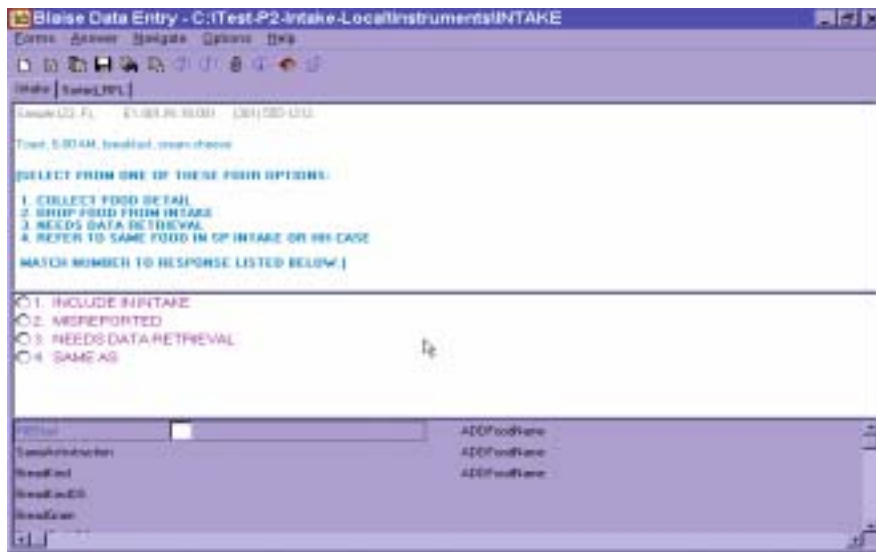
Blaise Data Entry - C:\Test-P2-Intake-Local\Instruments\INTAKE

Forms Answer Navigate Options Help

Intake | Select_RPL

Sample ID: FL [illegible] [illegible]

Toast, 5:00 AM, breakfast, cream cheese

[SELECT FROM ONE OF THESE FOUR OPTIONS:

1. COLLECT FOOD DETAIL
2. DROP FOOD FROM INTAKE
3. NEEDS DATA RETRIEVAL
4. REFER TO SAME FOOD IN SP INTAKE OR HH CASE

MATCH NUMBER TO RESPONSE LISTED BELOW.]

1. INCLUDE IN INTAKE
2. MISREPORTED
3. NEEDS DATA RETRIEVAL
4. SAME AS

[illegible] ADDFoodName
SampleInstruction ADDFoodName
BreadEnd ADDFoodName
BreadEndDS
BreadExam